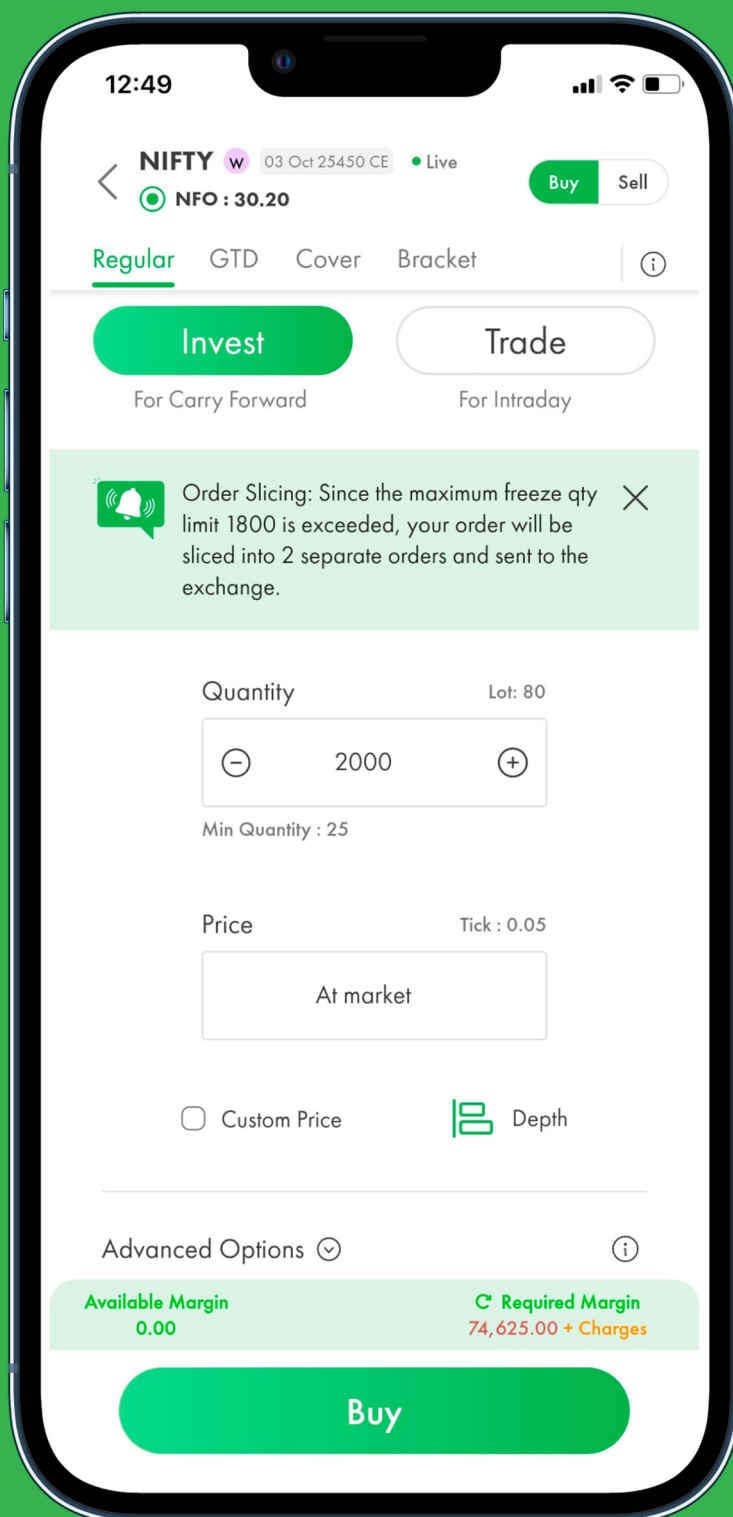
12:49

NIFTY W 03 Oct 25450 CE • Live
NFO : 30.20

Buy Sell

Regular GTD Cover Bracket

Invest
For Carry Forward

Trade
For Intraday

Order Slicing: Since the maximum freeze qty limit 1800 is exceeded, your order will be sliced into 2 separate orders and sent to the exchange.

Quantity Lot: 80

2000

Min Quantity : 25

Price Tick : 0.05

At market

Custom Price

Depth

Advanced Options

Available Margin
0.00

Required Margin
74,625.00 + Charges

Buy